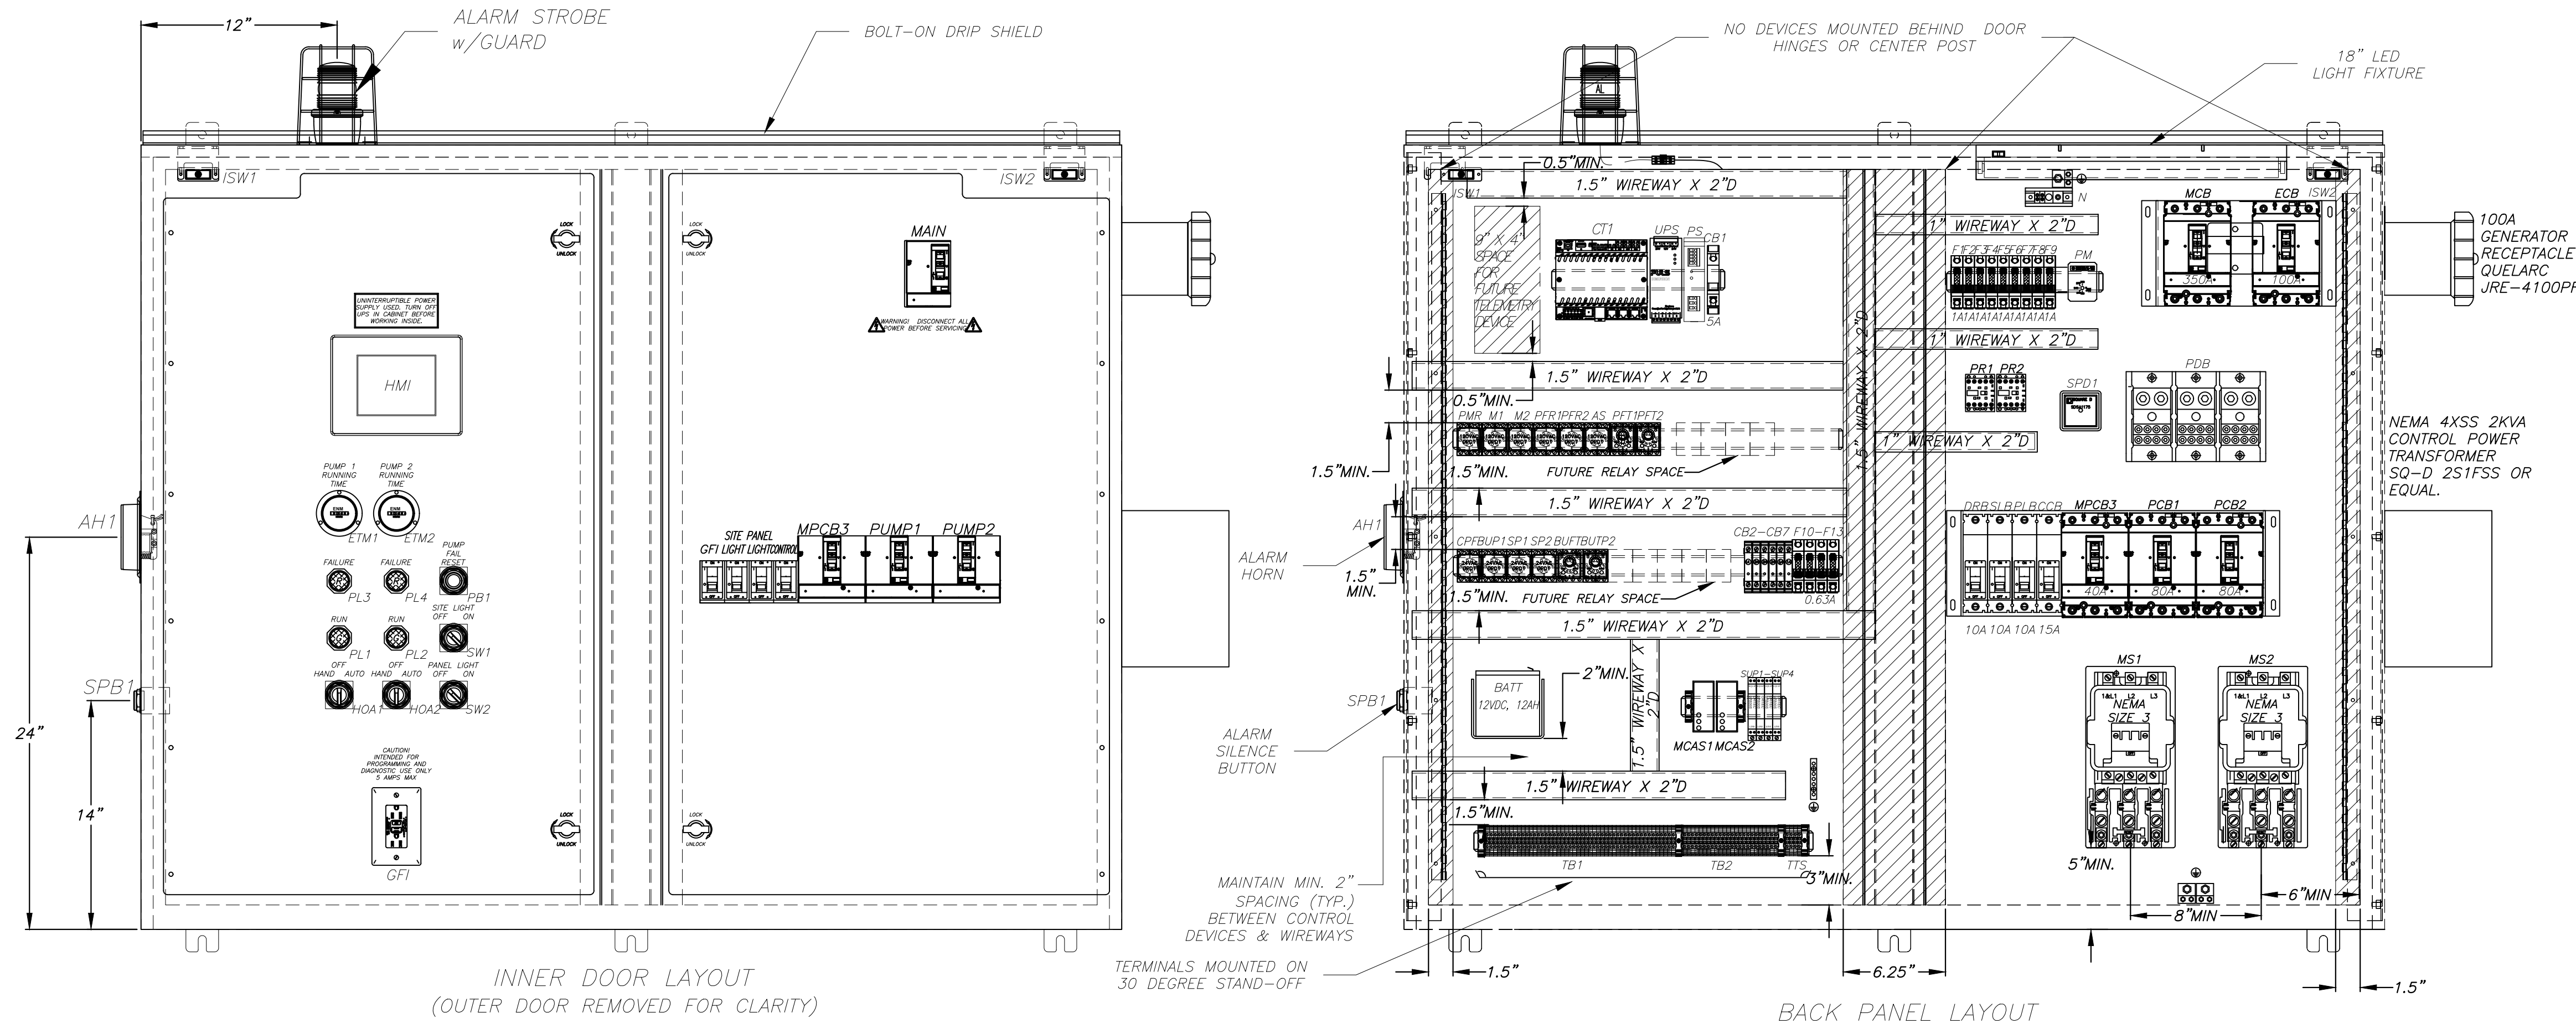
12"
ALARM STROBE w/GUARD
BOLT-ON DRIP SHIELD
ISW1
ISW2
LOCK
UNLOCK
LOCK
UNLOCK
MAIN
WARNING! DISCONNECT ALL POWER BEFORE SERVICING
UNINTERRUPTIBLE POWER SUPPLY USED. TURN OFF UPS IN CABINET BEFORE WORKING INSIDE.
HMI
PUMP 1 RUNNING TIME
PUMP 2 RUNNING TIME
ETM1
ETM2
FAILURE
FAILURE
PUMP FAIL RESET
PL3
PL4
PB1
RUN
RUN
SITE LIGHT
OFF ON
PL1
PL2
SW1
OFF
HAND AUTO
OFF
HAND AUTO
PANEL LIGHT
OFF ON
HOA1
HOA2
SW2
CAUTION! INTENDED FOR PROGRAMMING AND DIAGNOSTIC USE ONLY 5 AMPS MAX
GFI
SITE PANEL
GFI LIGHT LIGHTCONTROL
MPCB3
PUMP1
PUMP2
AH1
SPB1
24"
14"
LOCK
UNLOCK
LOCK
UNLOCK
INNER DOOR LAYOUT
(OUTER DOOR REMOVED FOR CLARITY)

NO DEVICES MOUNTED BEHIND DOOR HINGES OR CENTER POST
18" LED LIGHT FIXTURE
AL
0.5"MIN.
ISW1
1.5" WIREWAY X 2"D
9" X 4" SPACE FOR FUTURE TELEMETRY DEVICE
CT1
UPS
PS
CB1
5A
1" WIREWAY X 2"D
N
MCB
ECB
ISW2
350A
100A
100A GENERATOR RECEPTACLE QUELARC JRE-4100PF
F1F2F3F4F5F6F7F8F9
PM
1A1A1A1A1A1A1A1A1A
1" WIREWAY X 2"D
1.5" WIREWAY X 2"D
0.5"MIN.
PMR M1 M2 PFR1PFR2 AS PFT1PFT2
PR1 PR2
SPD1
PDB
1.5" WIREWAY X 2"D
1" WIREWAY X 2"D
1.5"MIN.
1.5"MIN.
FUTURE RELAY SPACE
NEMA 4XSS 2KVA CONTROL POWER TRANSFORMER SQ-D 2S1FSS OR EQUAL.
1.5" WIREWAY X 2"D
AH1
ALARM HORN
1.5" MIN.
CPFBUP1SP1 SP2 BUFTBUTP2
CB2-CB7 F10-F13
DRBSLBPLBCCB
MPCB3
PCB1
PCB2
1.5"MIN.
FUTURE RELAY SPACE
0.63A
40A
80A
80A
1.5" WIREWAY X 2"D
10A 10A 10A 15A
BATT 12VDC, 12AH
2"MIN.
1.5" WIREWAY X 2"D
SUP1-SUP4
MCAS1 MCAS2
MS1
MS2
1&L1 L2 L3
NEMA SIZE 3
1&L1 L2 L3
NEMA SIZE 3
SPB1
ALARM SILENCE BUTTON
1.5" WIREWAY X 2"D
1.5"MIN.
TB1
TB2
TTS
3"MIN.
5"MIN.
MAINTAIN MIN. 2" SPACING (TYP.) BETWEEN CONTROL DEVICES & WIREWAYS
6"MIN
8"MIN
TERMINALS MOUNTED ON 30 DEGREE STAND-OFF
1.5"
6.25"
1.5"
BACK PANEL LAYOUT